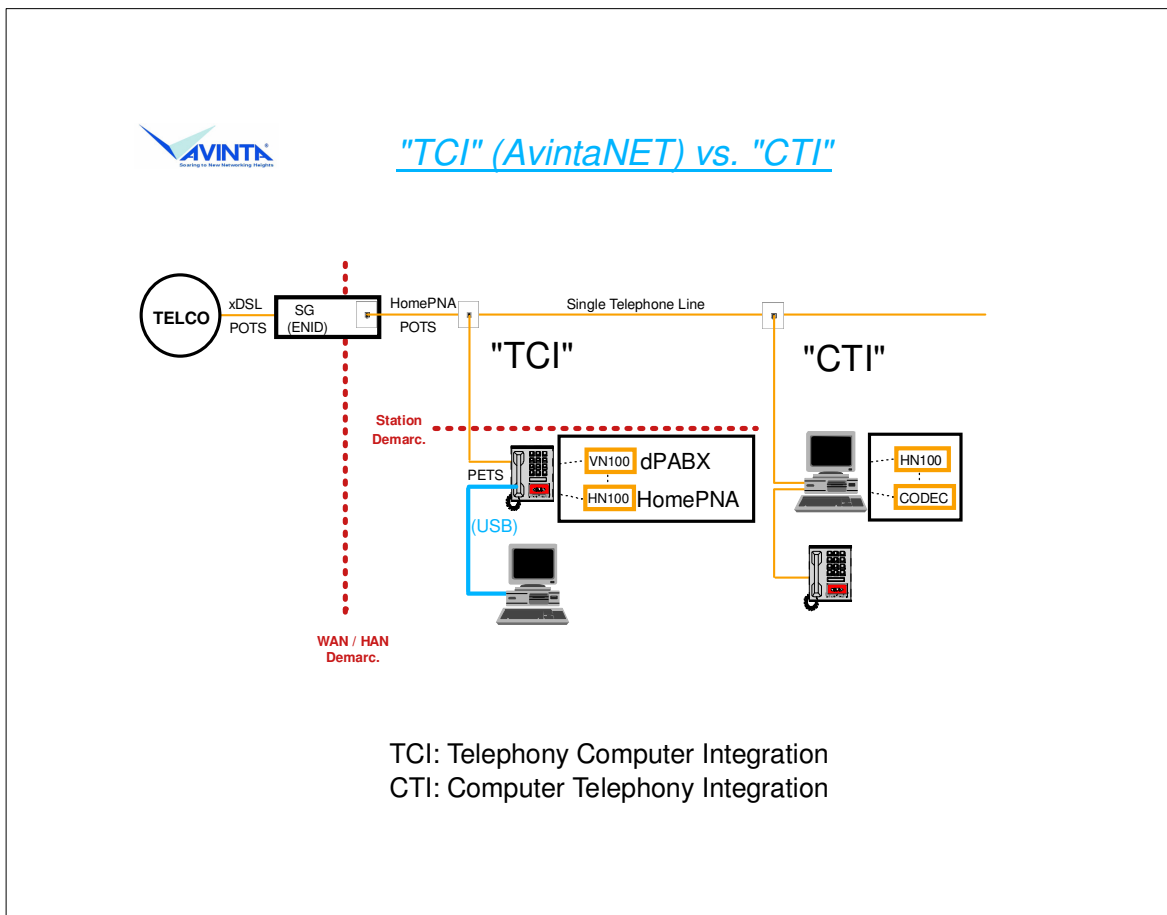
AVINTA
Soaring to New Networking Heights

"TCI" (AvintaNET) vs. "CTI"

TELCO
xDSL
POTS
SG
(ENID)
HomePNA
POTS
Single Telephone Line
"TCI"
"CTI"
Station
Demarc.
PETS
VN100
dPABX
HN100
HomePNA
(USB)
HN100
CODEC
WAN / HAN
Demarc.

TCI: Telephony Computer Integration
CTI: Computer Telephony Integration